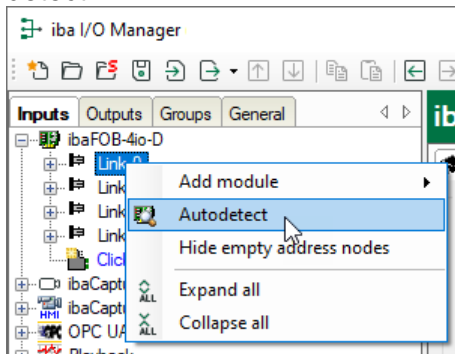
iba I/O Manager

Inputs Outputs Groups General

ibaFOB-4io-D

Link 0

Link

Link

Link

Click

ibaCapt

ibaCapt

OPC UA

Playback

Add module

Autodetect

Hide empty address nodes

Expand all

Collapse all

ALL

ALL

HMI

ib